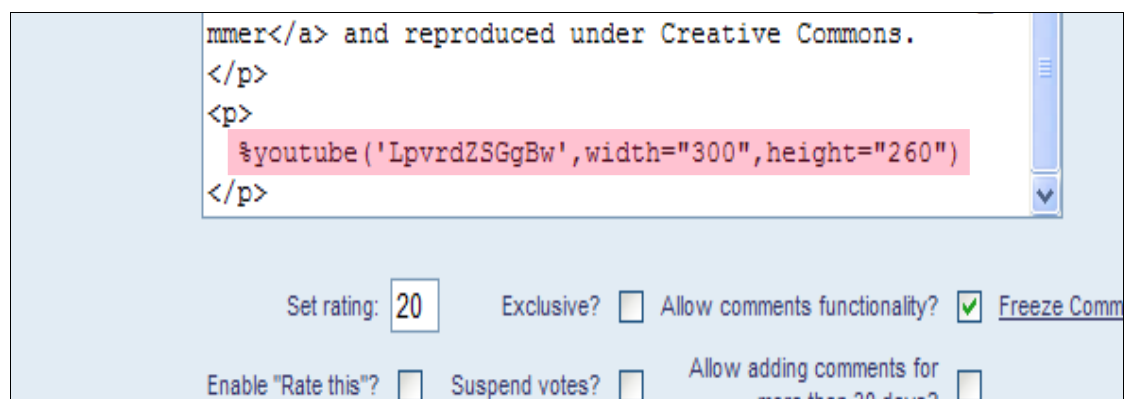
mmer</a> and reproduced under Creative Commons.
</p>
<p>
%youtube('LpvrdZSGgBw',width="300",height="260")
</p>

Set rating: 20 Exclusive? Allow comments functionality? Freeze Comm

Enable "Rate this"? Suspend votes? Allow adding comments for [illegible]